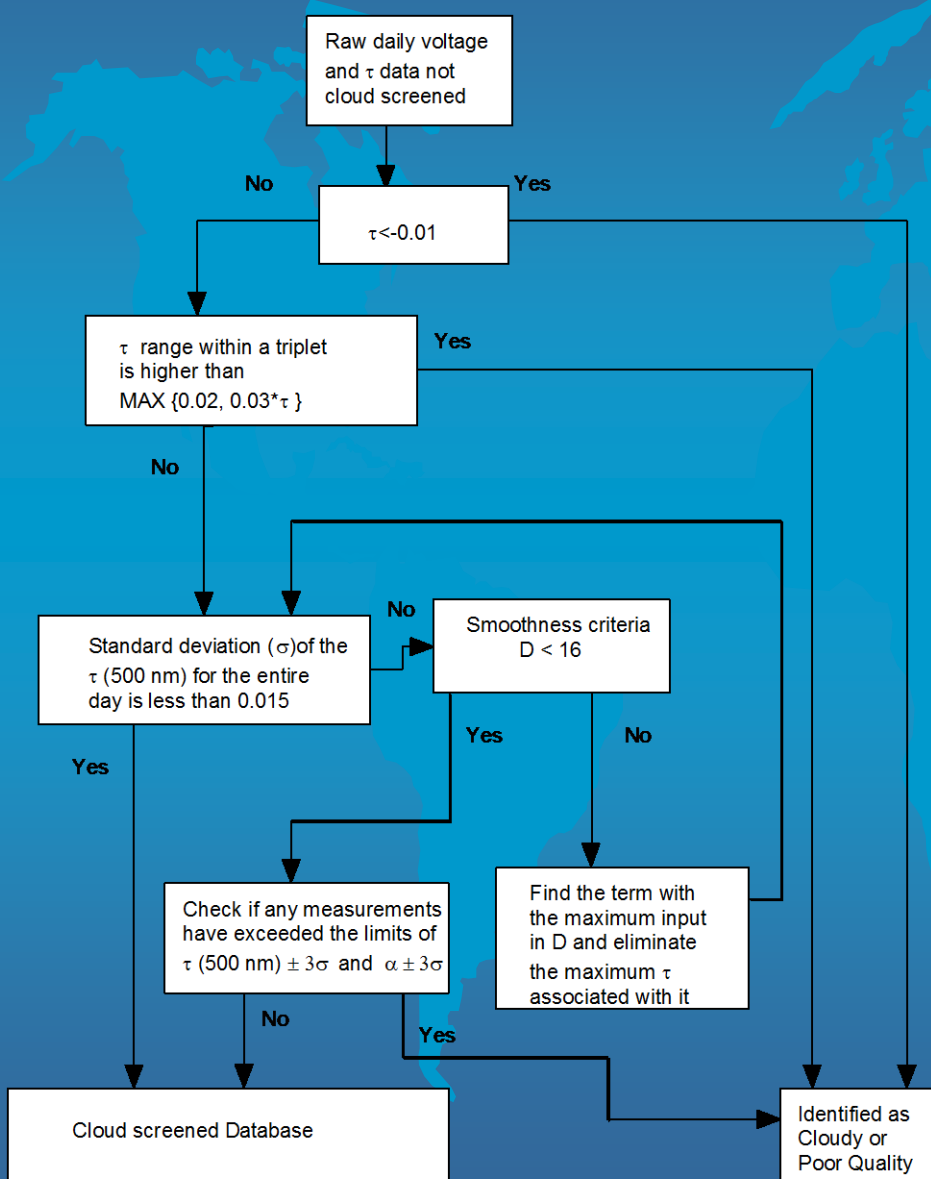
Raw daily voltage and $\tau$ data not cloud screened

No

Yes

$\tau$<-0.01

$\tau$ range within a triplet is higher than MAX {0.02, 0.03*$\tau$ }

Yes

No

No

Standard deviation ($\sigma$)of the $\tau$ (500 nm) for the entire day is less than 0.015

Smoothness criteria D < 16

Yes

No

Yes

Find the term with the maximum input in D and eliminate the maximum $\tau$ associated with it

Check if any measurements have exceeded the limits of $\tau$ (500 nm) $\pm 3\sigma$ and $\alpha \pm 3\sigma$

No

Yes

Cloud screened Database

Identified as Cloudy or Poor Quality